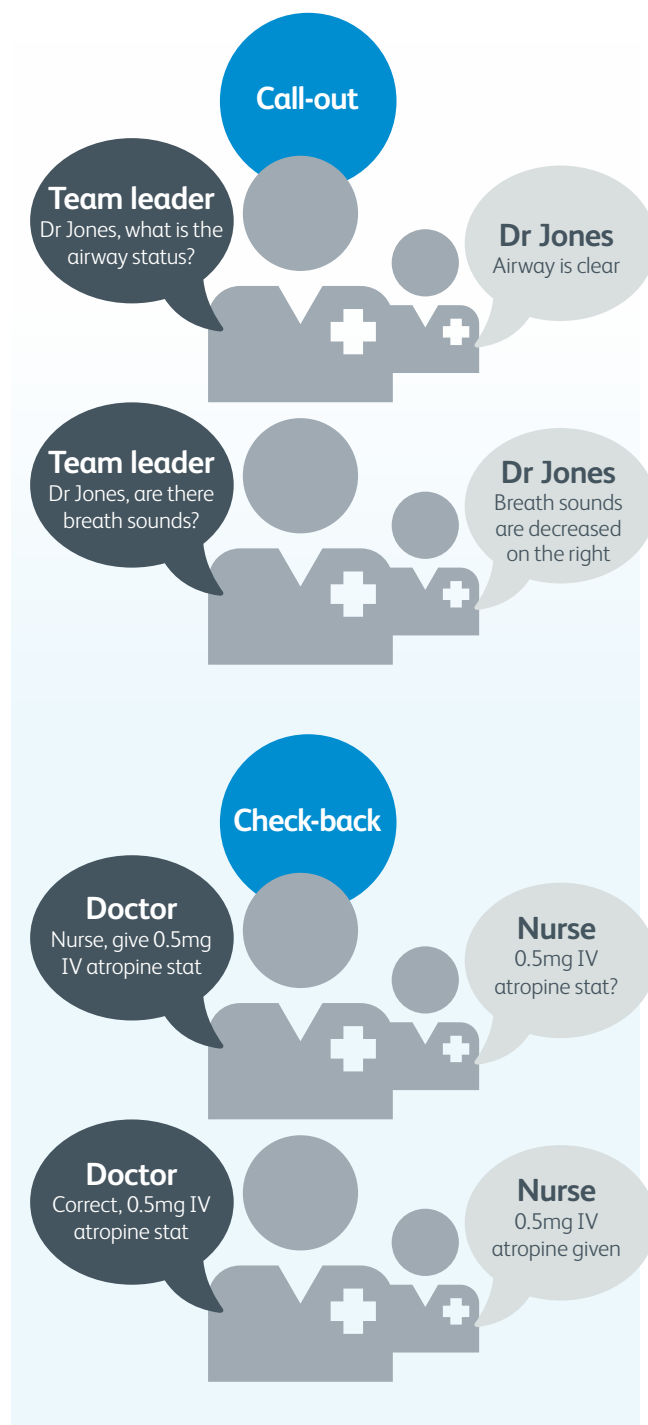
Call-out

Team leader
Dr Jones, what is the airway status?

Dr Jones
Airway is clear

Team leader
Dr Jones, are there breath sounds?

Dr Jones
Breath sounds are decreased on the right

Check-back

Doctor
Nurse, give 0.5mg IV atropine stat

Nurse
0.5mg IV atropine stat?

Doctor
Correct, 0.5mg IV atropine stat

Nurse
0.5mg IV atropine given